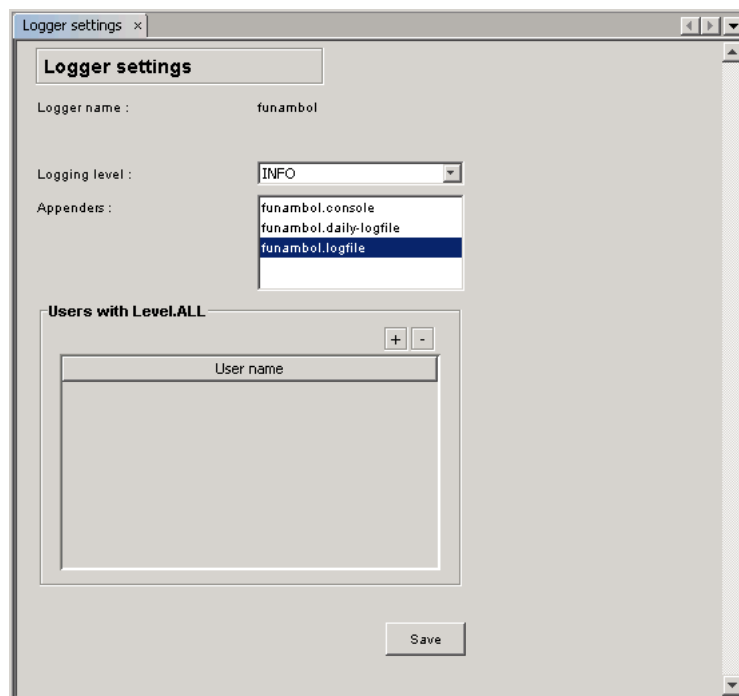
Logger settings ×

Logger settings

Logger name : funambol

Logging level : INFO

Appenders :
funambol.console
funambol.daily-logfile
funambol.logfile

Users with Level.ALL

+ -

| User name |
|---|

Save